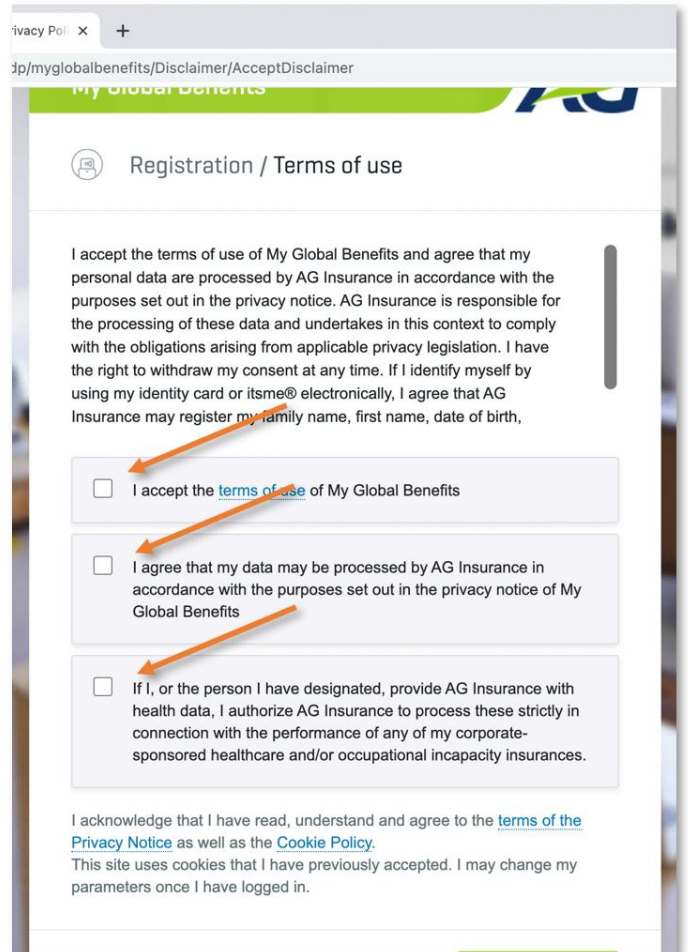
ivacy Pol ×   +

dp/myglobalbenefits/Disclaimer/AcceptDisclaimer

My Global Benefits

AG

Registration / Terms of use

I accept the terms of use of My Global Benefits and agree that my personal data are processed by AG Insurance in accordance with the purposes set out in the privacy notice. AG Insurance is responsible for the processing of these data and undertakes in this context to comply with the obligations arising from applicable privacy legislation. I have the right to withdraw my consent at any time. If I identify myself by using my identity card or itsme® electronically, I agree that AG Insurance may register my family name, first name, date of birth,

I accept the terms of use of My Global Benefits

I agree that my data may be processed by AG Insurance in accordance with the purposes set out in the privacy notice of My Global Benefits

If I, or the person I have designated, provide AG Insurance with health data, I authorize AG Insurance to process these strictly in connection with the performance of any of my corporate-sponsored healthcare and/or occupational incapacity insurances.

I acknowledge that I have read, understand and agree to the terms of the Privacy Notice as well as the Cookie Policy.
This site uses cookies that I have previously accepted. I may change my parameters once I have logged in.